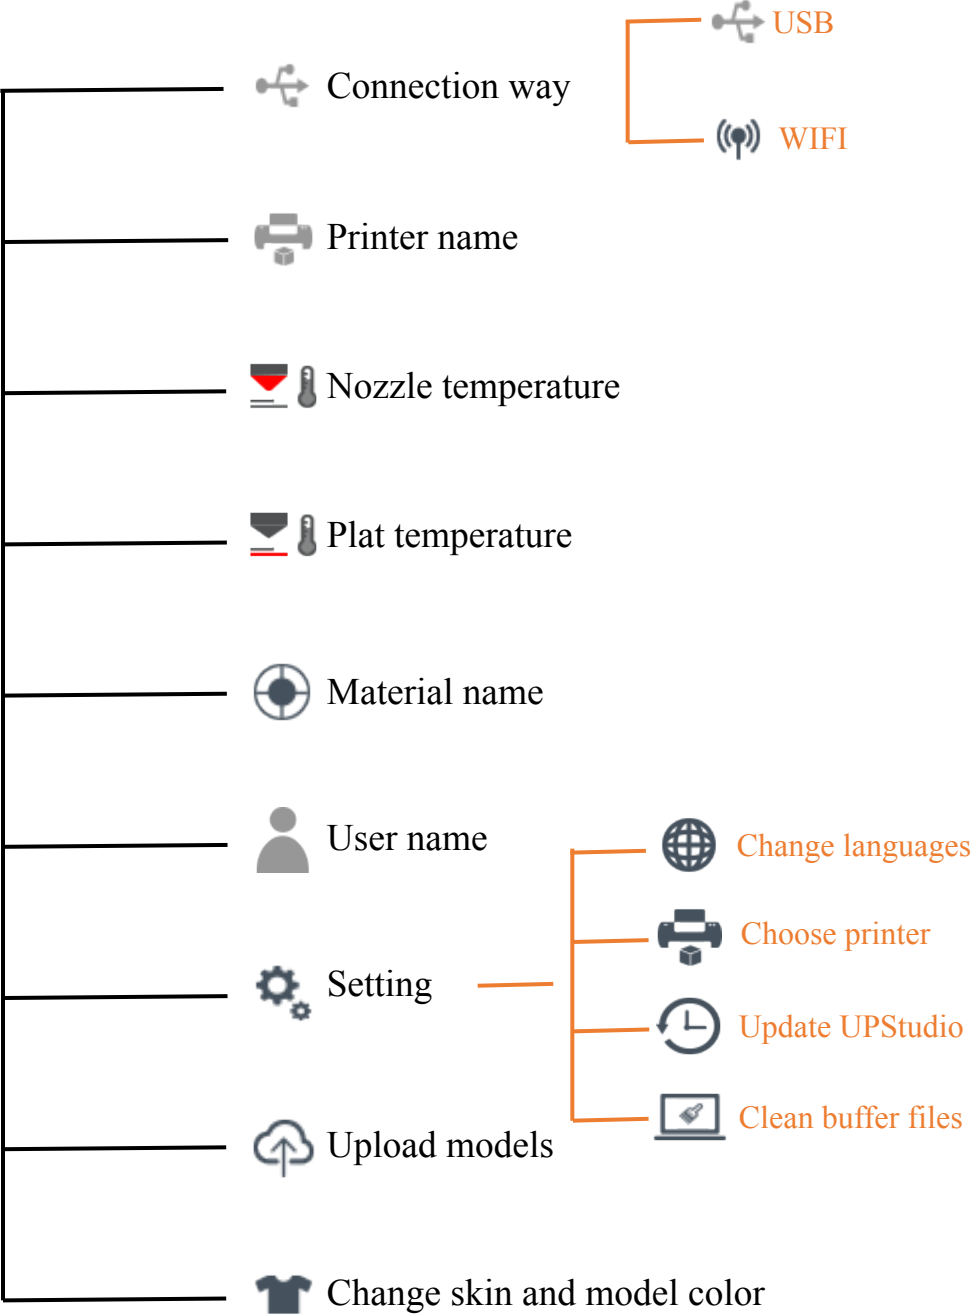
Connection way

USB

WIFI

Printer name

Nozzle temperature

Plat temperature

Material name

User name

Setting

Change languages

Choose printer

Update UPStudio

Clean buffer files

Upload models

Change skin and model color